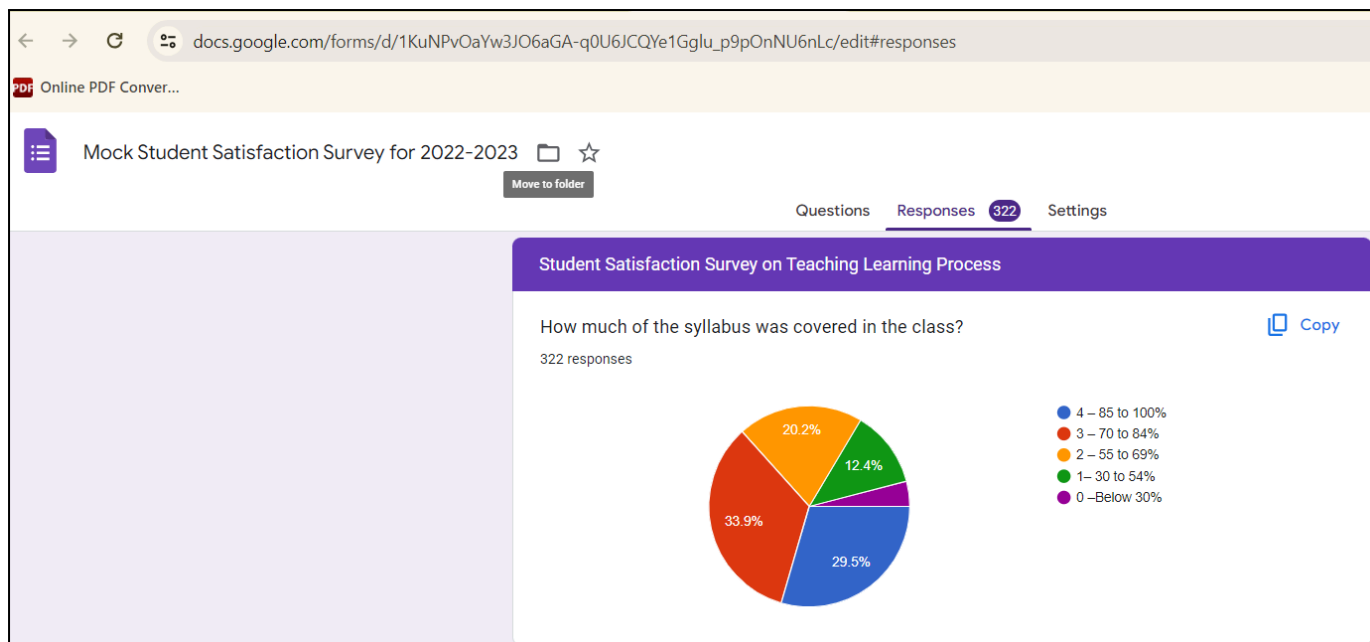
docs.google.com/forms/d/1KuNPvOaYw3JO6aGA-q0U6JCQYe1Gglu_p9pOnNU6nLc/edit#responses

PDF Online PDF Conver...

Mock Student Satisfaction Survey for 2022-2023

Move to folder

Questions Responses 322 Settings

Student Satisfaction Survey on Teaching Learning Process

How much of the syllabus was covered in the class?

Copy

322 responses

20.2%
12.4%
33.9%
29.5%

4 – 85 to 100%
3 – 70 to 84%
2 – 55 to 69%
1– 30 to 54%
0 –Below 30%